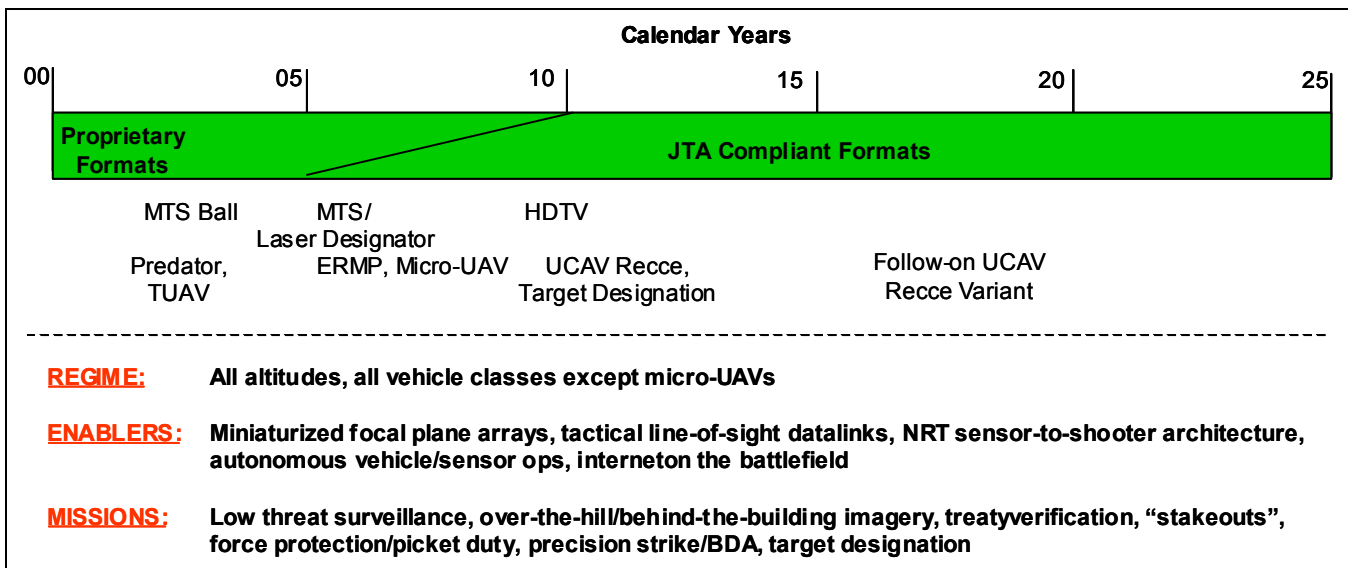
Calendar Years

00 05 10 15 20 25

Proprietary Formats

JTA Compliant Formats

MTS Ball

MTS/ Laser Designator

HDTV

Predator, TUAV

ERMP, Micro-UAV

UCAV Recce, Target Designation

Follow-on UCAV Recce Variant

REGIME: All altitudes, all vehicle classes except micro-UAVs

ENABLERS: Miniaturized focal plane arrays, tactical line-of-sight datalinks, NRT sensor-to-shooter architecture, autonomous vehicle/sensor ops, interneton the battlefield

MISSIONS: Low threat surveillance, over-the-hill/behind-the-building imagery, treatyverification, “stakeouts”, force protection/picket duty, precision strike/BDA, target designation